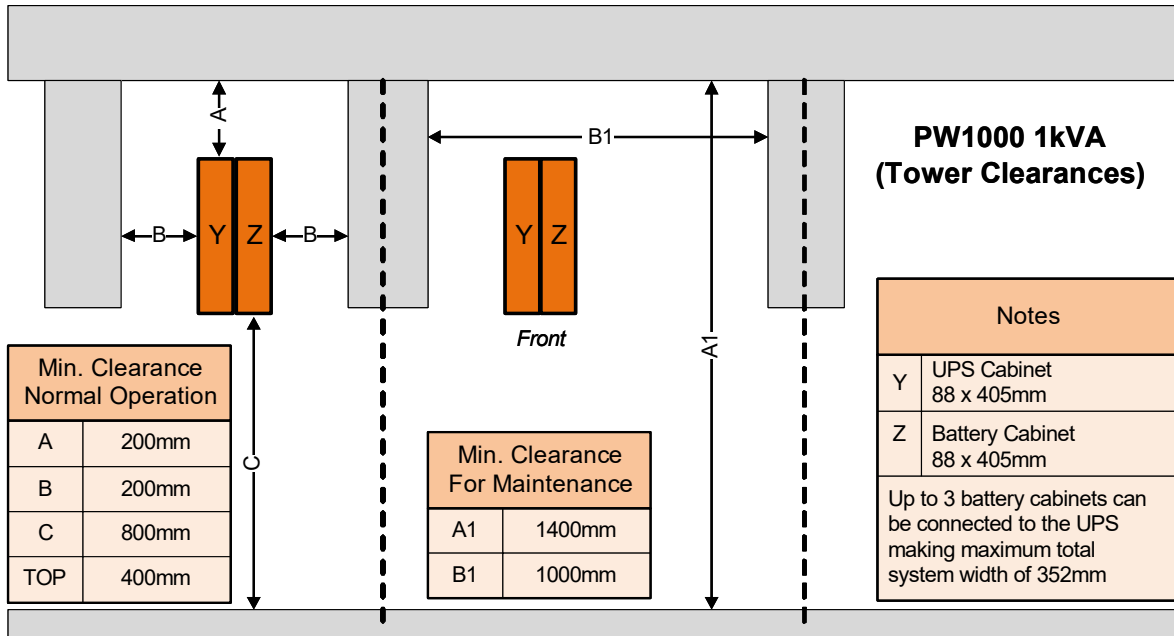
A

B Y Z B

B1

Y Z

Front

A1

C

PW1000 1kVA
(Tower Clearances)

| Min. Clearance Normal Operation | |
|---|---|
| A | 200mm |
| B | 200mm |
| C | 800mm |
| TOP | 400mm |

| Min. Clearance For Maintenance | |
|---|---|
| A1 | 1400mm |
| B1 | 1000mm |

| Notes | |
|---|---|
| Y | UPS Cabinet 88 x 405mm |
| Z | Battery Cabinet 88 x 405mm |

Up to 3 battery cabinets can be connected to the UPS making maximum total system width of 352mm